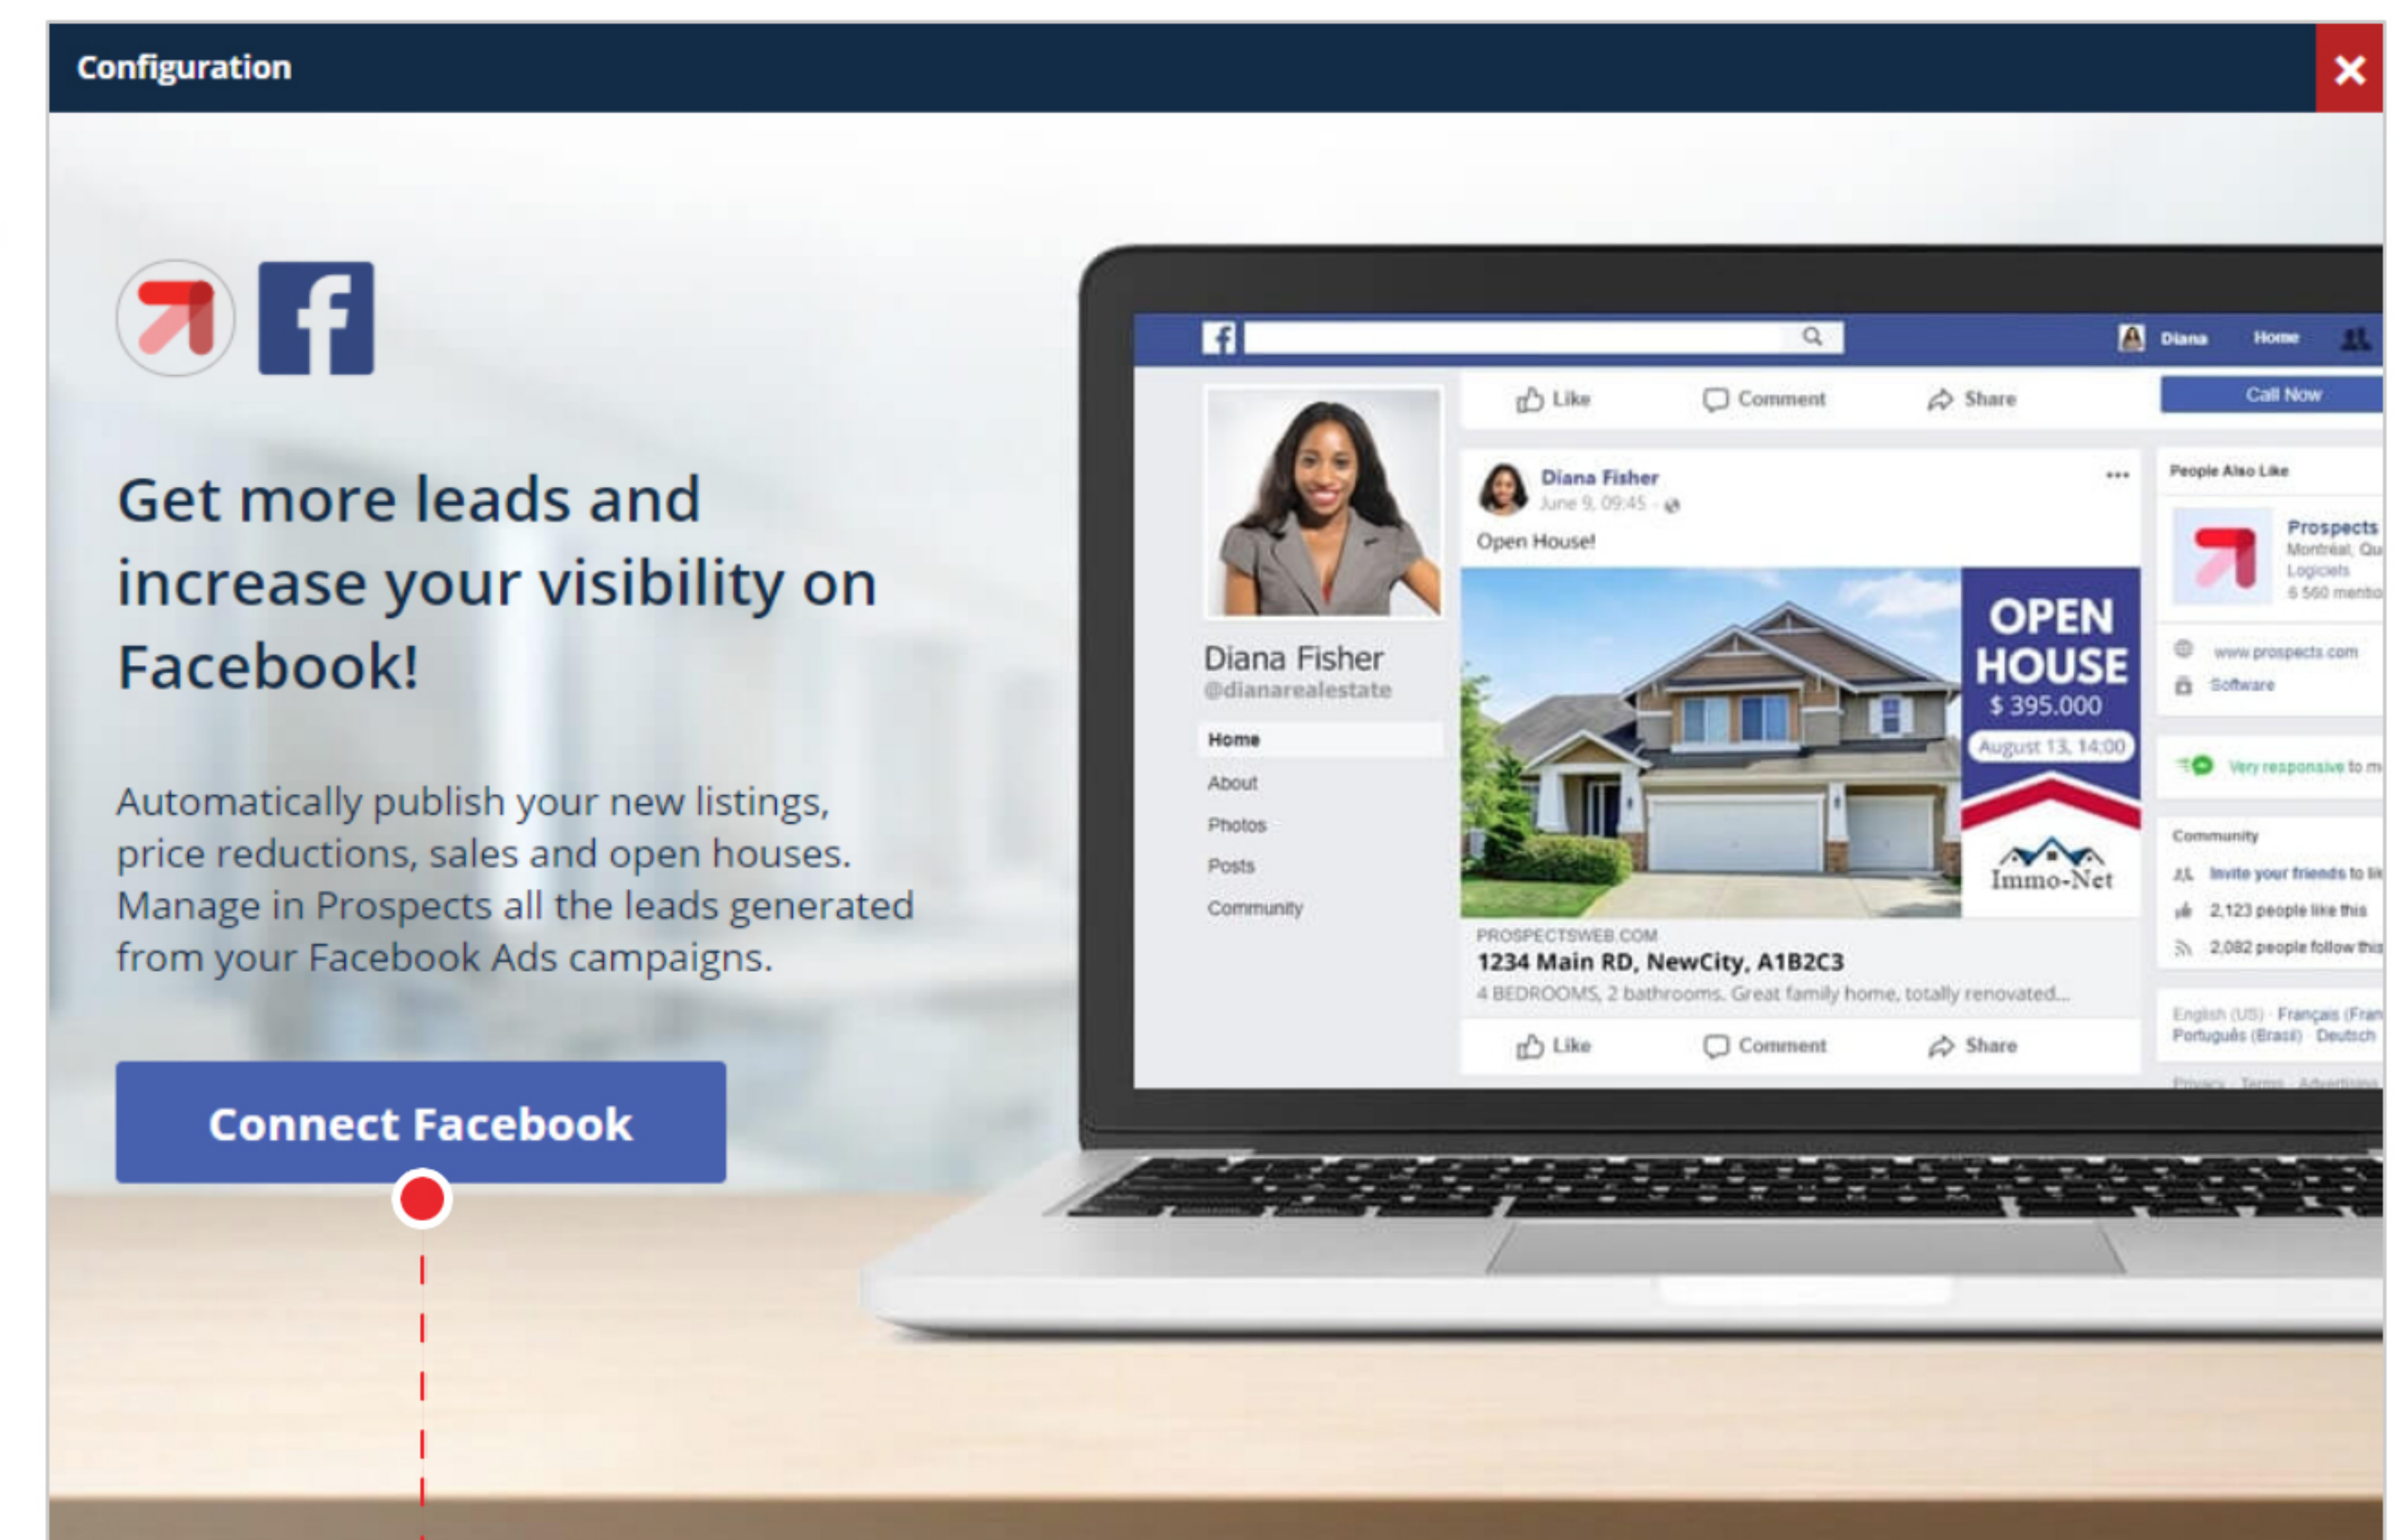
Configuration

Get more leads and increase your visibility on Facebook!

Automatically publish your new listings, price reductions, sales and open houses. Manage in Prospects all the leads generated from your Facebook Ads campaigns.

Connect Facebook

Diana Home

Like Comment Share Call Now

Diana Fisher
@dianarealestate

Home
About
Photos
Posts
Community

Diana Fisher
June 9, 09:45
Open House!

OPEN HOUSE
$ 395.000
August 13, 14:00
Immo-Net

PROSPECTSWEB.COM
1234 Main RD, NewCity, A1B2C3
4 BEDROOMS, 2 bathrooms. Great family home, totally renovated...

Like Comment Share

People Also Like
Prospects
Montréal, Qu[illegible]
Logiciels
6 560 mentio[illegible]

www.prospects.com
Software

Very responsive to m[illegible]

Community
Invite your friends to lik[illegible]
2,123 people like this
2,082 people follow this

English (US) · Français (Fran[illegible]
Português (Brasil) · Deutsch

Privacy · Terms · Advertising